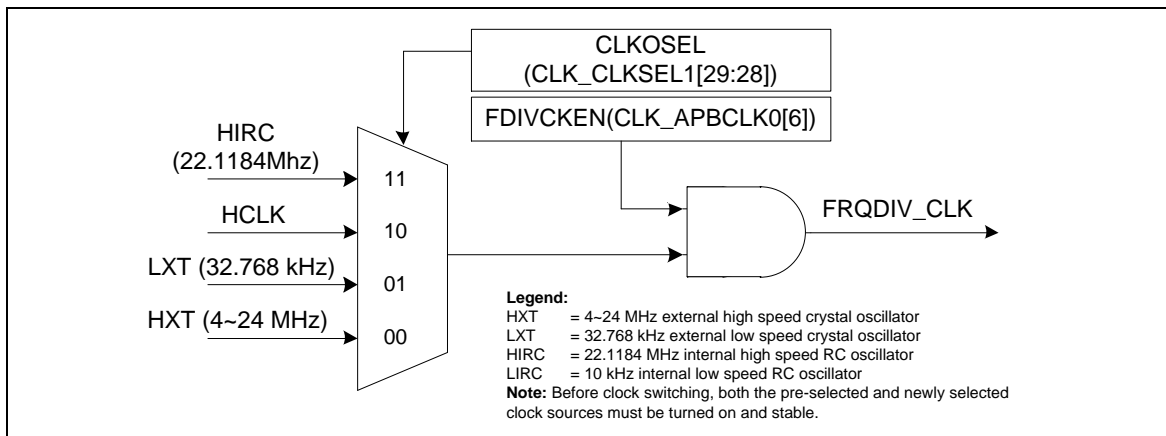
CLKOSEL
(CLK_CLKSEL1[29:28])

FDIVCKEN(CLK_APBCLK0[6])

HIRC
(22.1184Mhz)

HCLK

LXT (32.768 kHz)

HXT (4~24 MHz)

11

10

01

00

FRQDIV_CLK

Legend:
HXT = 4~24 MHz external high speed crystal oscillator
LXT = 32.768 kHz external low speed crystal oscillator
HIRC = 22.1184 MHz internal high speed RC oscillator
LIRC = 10 kHz internal low speed RC oscillator
Note: Before clock switching, both the pre-selected and newly selected clock sources must be turned on and stable.